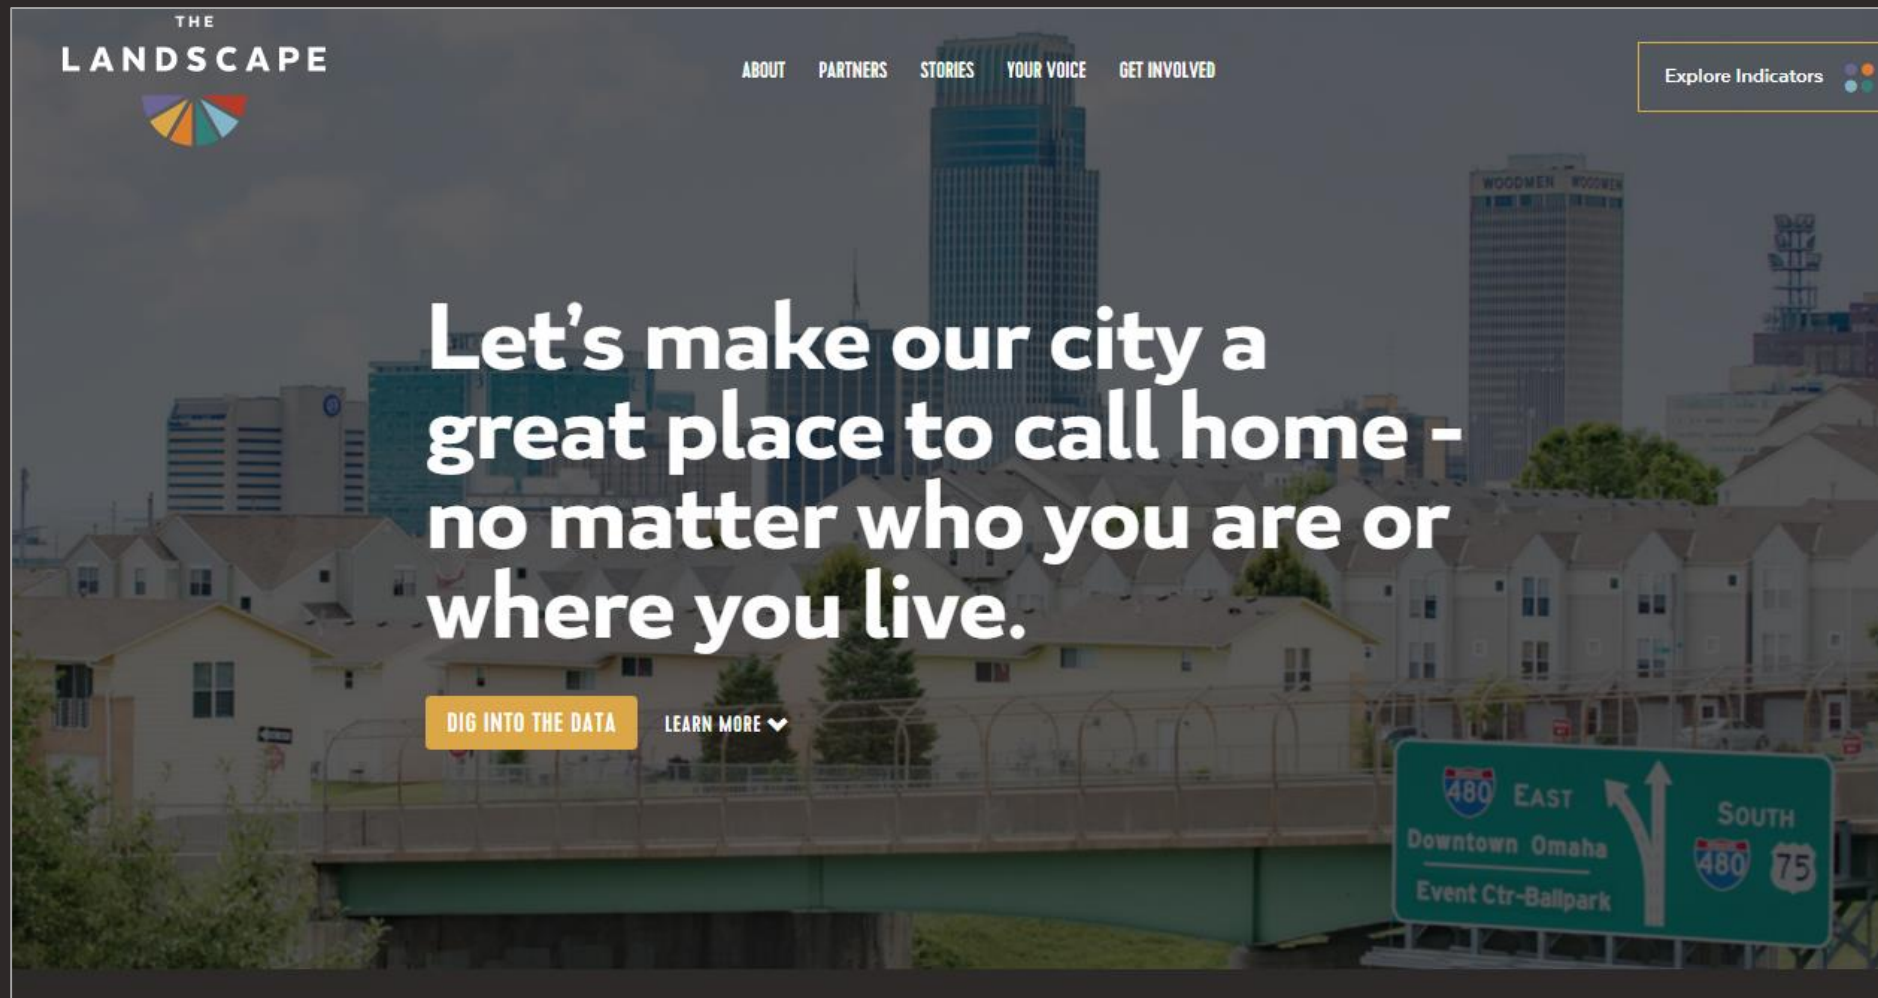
THE
LANDSCAPE

ABOUT PARTNERS STORIES YOUR VOICE GET INVOLVED

Explore Indicators

WOODMEN WOODMEN

Let's make our city a great place to call home - no matter who you are or where you live.

DIG INTO THE DATA

LEARN MORE

480 EAST
Downtown Omaha
Event Ctr-Ballpark

SOUTH
480 75